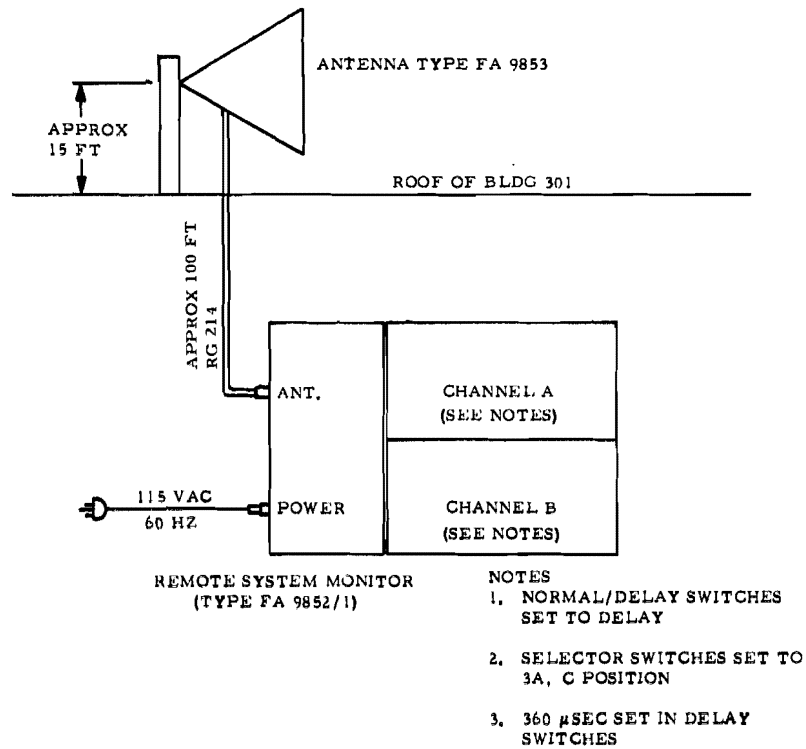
ANTENNA TYPE FA 9853

APPROX 15 FT

ROOF OF BLDG 301

APPROX 100 FT RG 214

ANT.

CHANNEL A (SEE NOTES)

115 VAC 60 HZ

POWER

CHANNEL B (SEE NOTES)

REMOTE SYSTEM MONITOR (TYPE FA 9852/1)

NOTES
1. NORMAL/DELAY SWITCHES SET TO DELAY

2. SELECTOR SWITCHES SET TO 3A, C POSITION

3. 360 $\mu$SEC SET IN DELAY SWITCHES